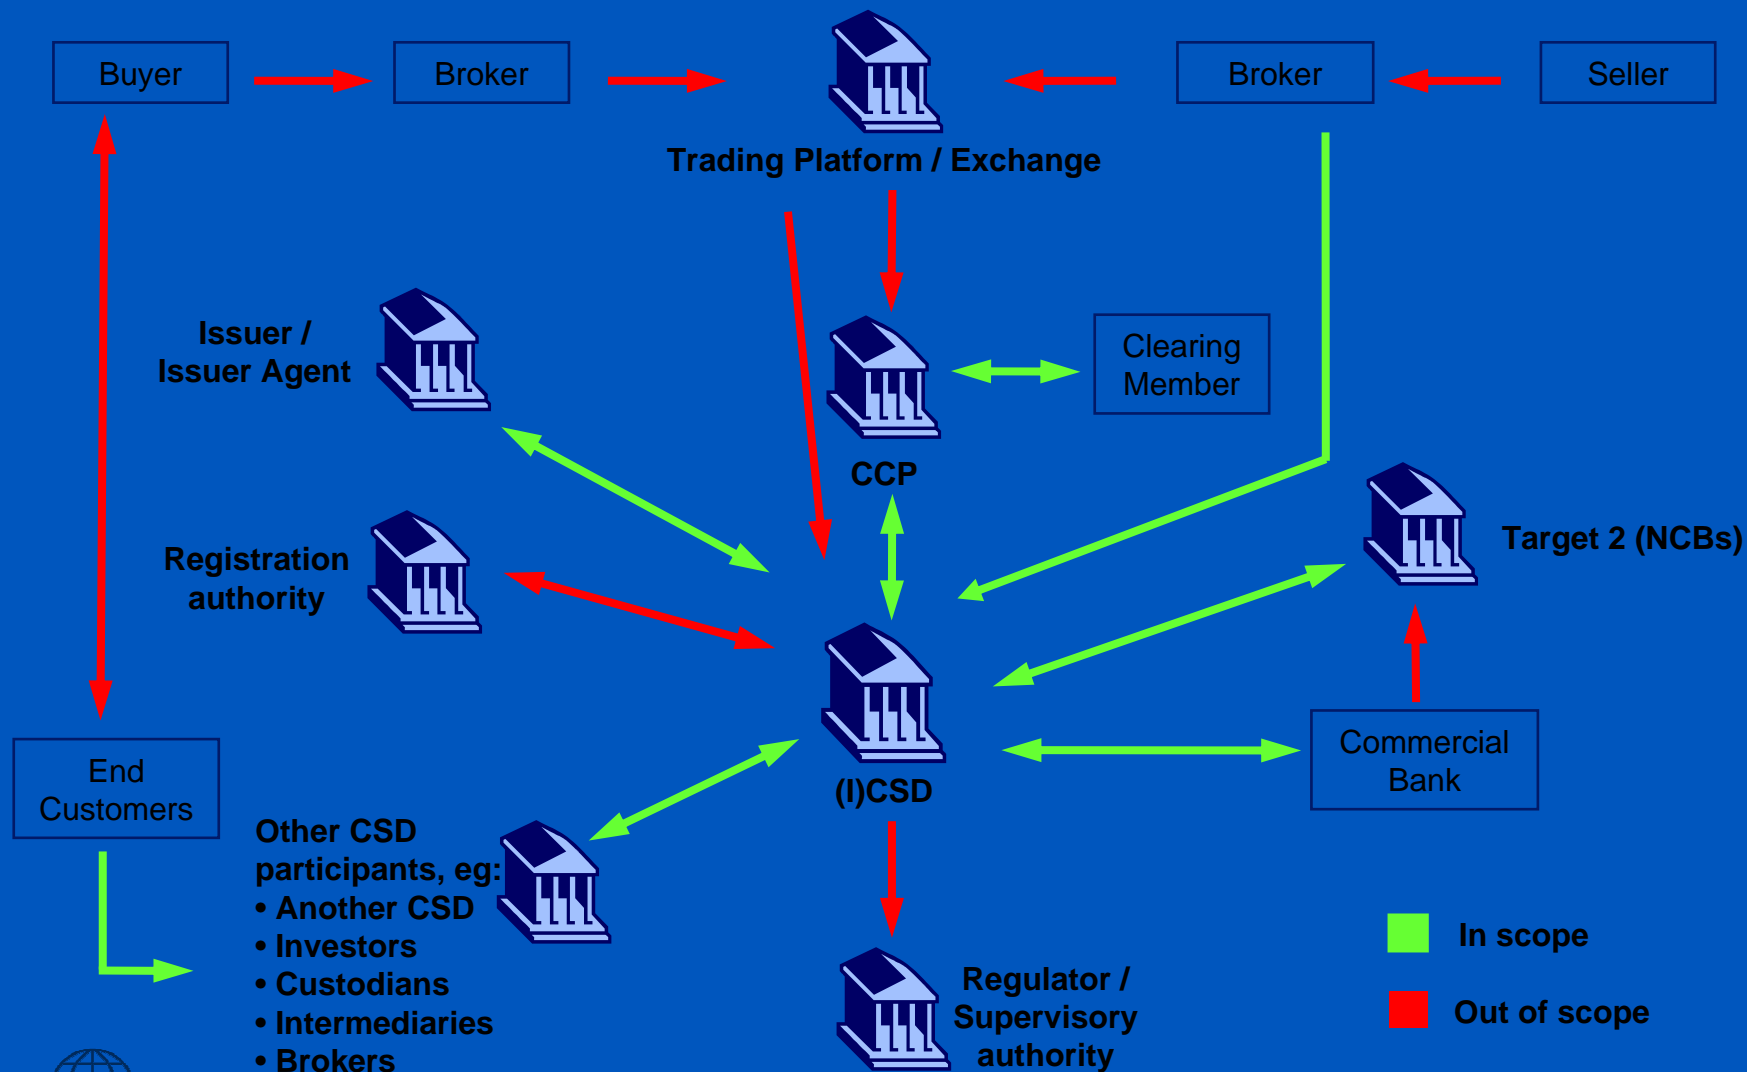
Buyer

Broker

Trading Platform / Exchange

Broker

Seller

Issuer / Issuer Agent

Clearing Member

CCP

Registration authority

Target 2 (NCBs)

(I)CSD

Commercial Bank

End Customers

Other CSD participants, eg:
• Another CSD
• Investors
• Custodians
• Intermediaries
• Brokers

Regulator / Supervisory authority

In scope

Out of scope